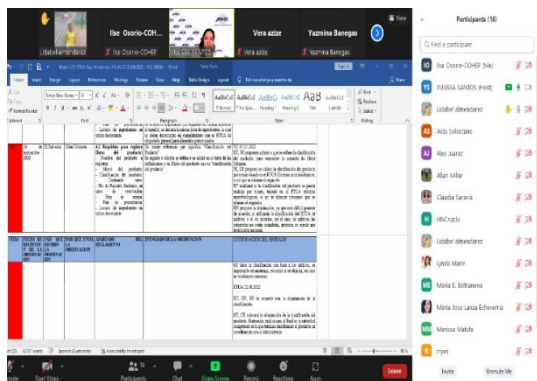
Lidabel almendarez
Ilse Osorio-COH...
Ilse Osorio-COHEP
YULISSA SANTOS
Vera azize
Vera azize
Yazmina Banegas
Yazmina Banegas
View

Participants (16)

Find a participant

IO Ilse Osorio-COHEP (Me)
YS YULISSA SANTOS (Host)
Lidabel almendarez
AS Aida Solorzano
AJ Alex Juarez
Allan Miller
Claudia Saravia
HNCrucitu
Lidabel almendarez
Lynda Marin
ME Maria E. Beltranena
Maria Jose Lanza Echeverria
Marissa Mabile
rryes

Invite
Unmute Me

Home
Insert
Design
Layout
References
Mailings
Review
View
Help
Table Design
Layout
Tell me what you want to do

Times New Roman
AaBbCcI
AaBbCcI
AaBbCc
AaBbCcI
AaB
AaBbCcI
Normal
No Spac...
Heading 1
Heading 2
Title
Subtitle
Find
Replace
Select
Clipboard
Font
Paragraph
Styles
Editing

Start Video
Participants
Chat
Share Screen
Record
Reactions
Apps
Leave